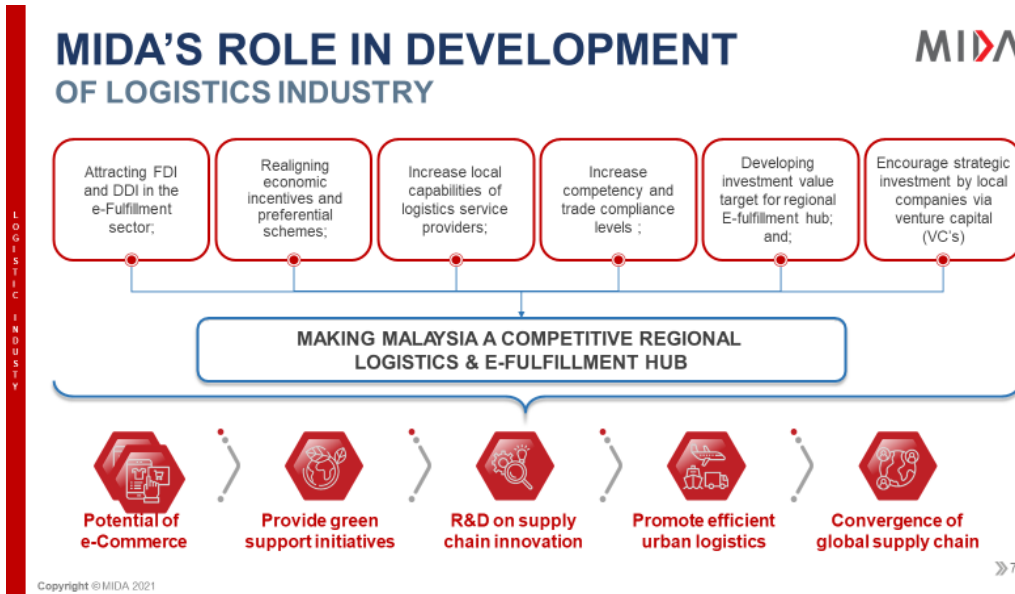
LOGISTIC INDUSTRY

MIDA'S ROLE IN DEVELOPMENT
OF LOGISTICS INDUSTRY

MIDA

Attracting FDI and DDI in the e-Fulfillment sector;

Realigning economic incentives and preferential schemes;

Increase local capabilities of logistics service providers;

Increase competency and trade compliance levels ;

Developing investment value target for regional E-fulfillment hub; and;

Encourage strategic investment by local companies via venture capital (VC's)

MAKING MALAYSIA A COMPETITIVE REGIONAL LOGISTICS & E-FULFILLMENT HUB

Potential of e-Commerce

Provide green support initiatives

R&D on supply chain innovation

Promote efficient urban logistics

Convergence of global supply chain

Copyright ©MIDA 2021

7